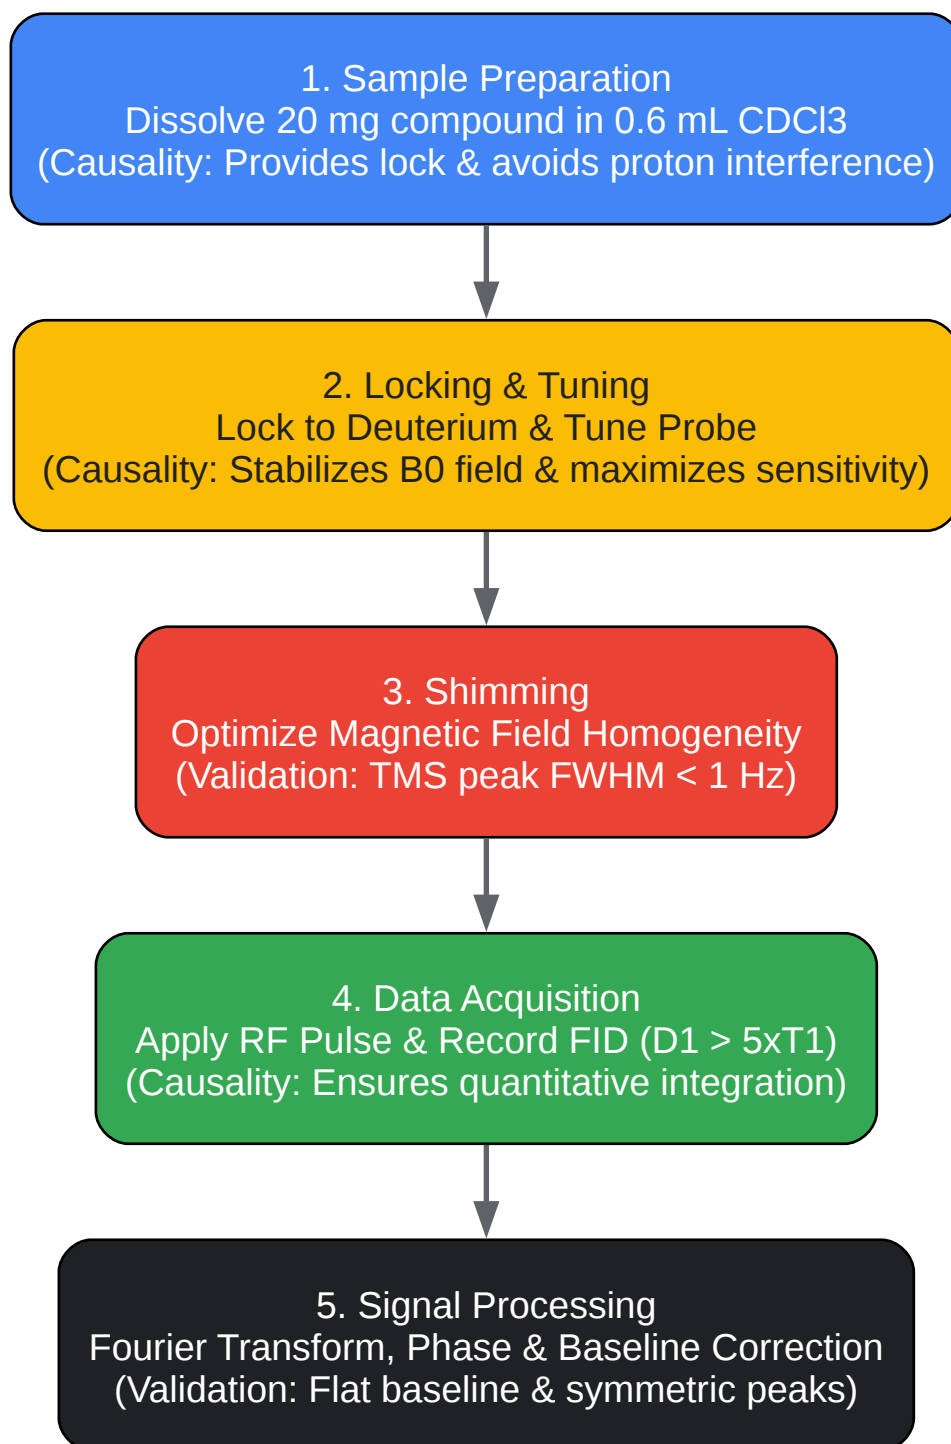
1. Sample Preparation
Dissolve 20 mg compound in 0.6 mL CDCl3
(Causality: Provides lock & avoids proton interference)

2. Locking & Tuning
Lock to Deuterium & Tune Probe
(Causality: Stabilizes B0 field & maximizes sensitivity)

3. Shimming
Optimize Magnetic Field Homogeneity
(Validation: TMS peak FWHM < 1 Hz)

4. Data Acquisition
Apply RF Pulse & Record FID (D1 > 5xT1)
(Causality: Ensures quantitative integration)

5. Signal Processing
Fourier Transform, Phase & Baseline Correction
(Validation: Flat baseline & symmetric peaks)